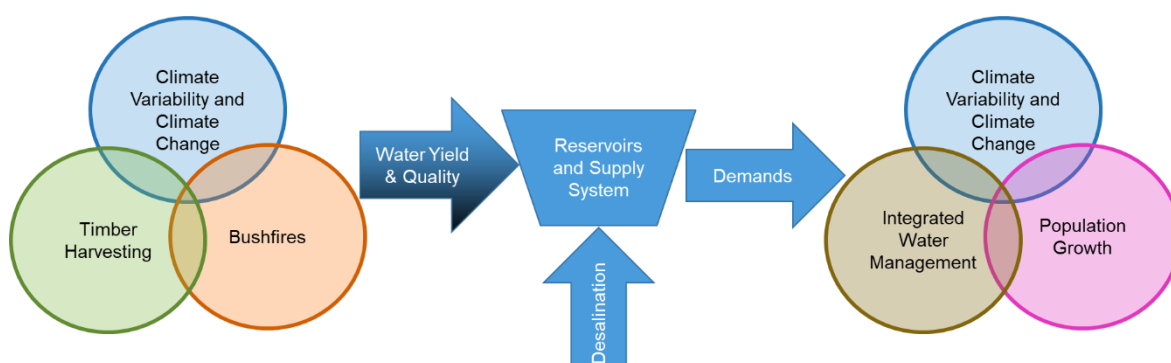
Climate Variability and Climate Change

Timber Harvesting

Bushfires

Water Yield & Quality

Reservoirs and Supply System

Desalination

Demands

Climate Variability and Climate Change

Integrated Water Management

Population Growth